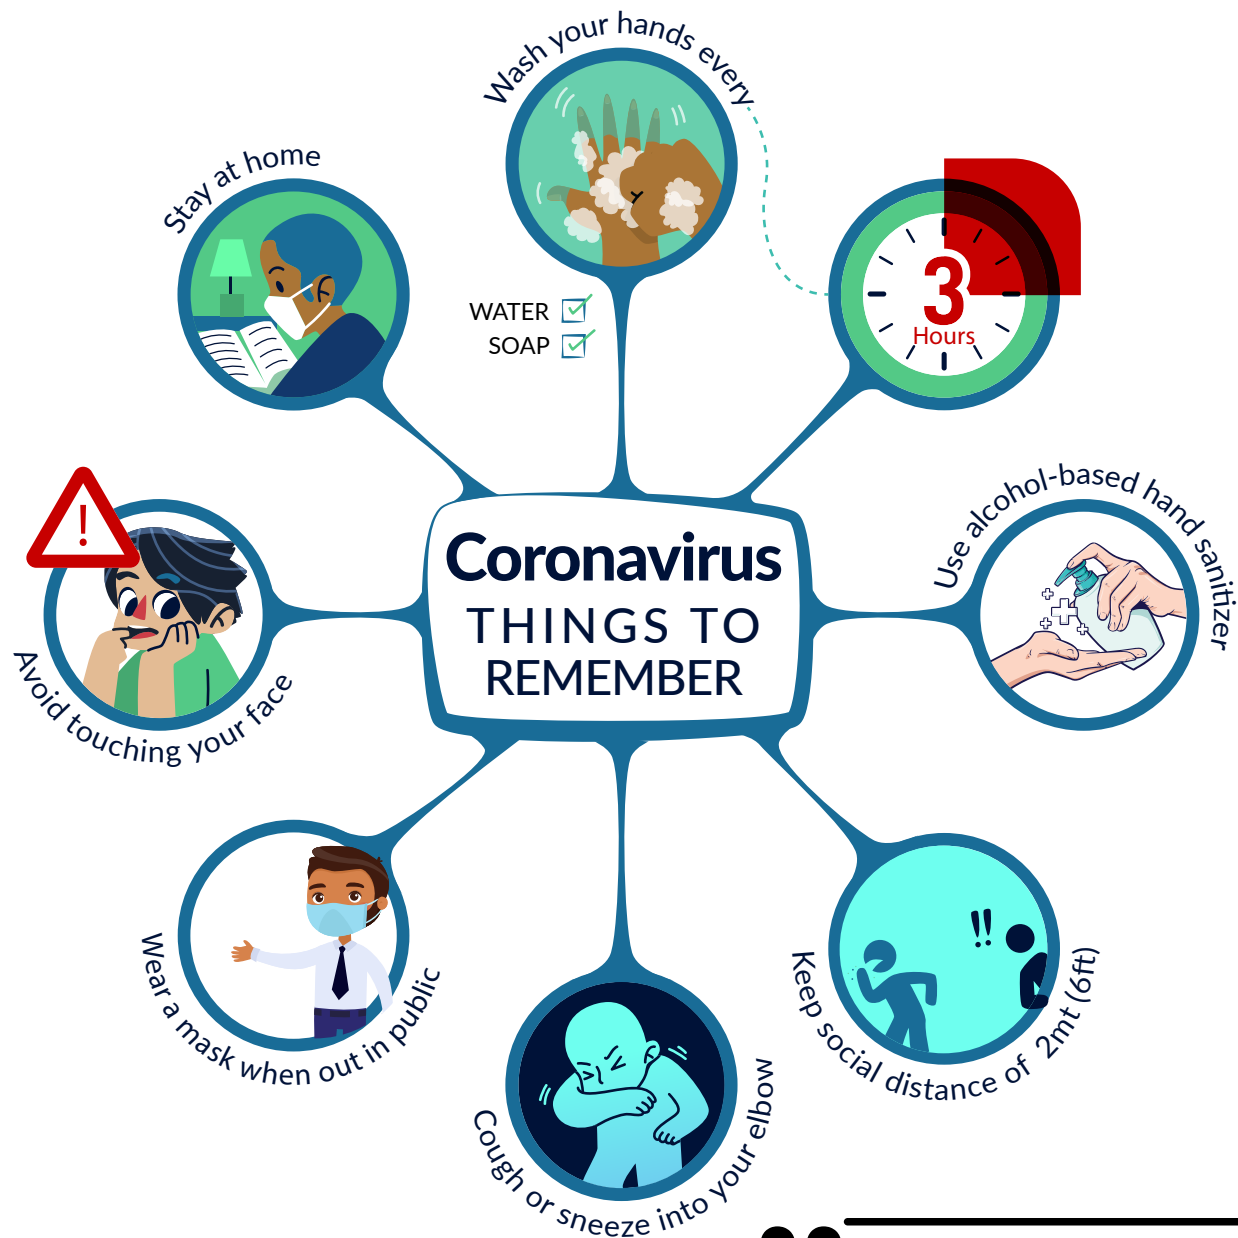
Stay at home

Wash your hands every

WATER
SOAP

3
Hours

Coronavirus
THINGS TO
REMEMBER

Use alcohol-based hand sanitizer

Avoid touching your face

Wear a mask when out in public

Cough or sneeze into your elbow

Keep social distance of 2mt (6ft)